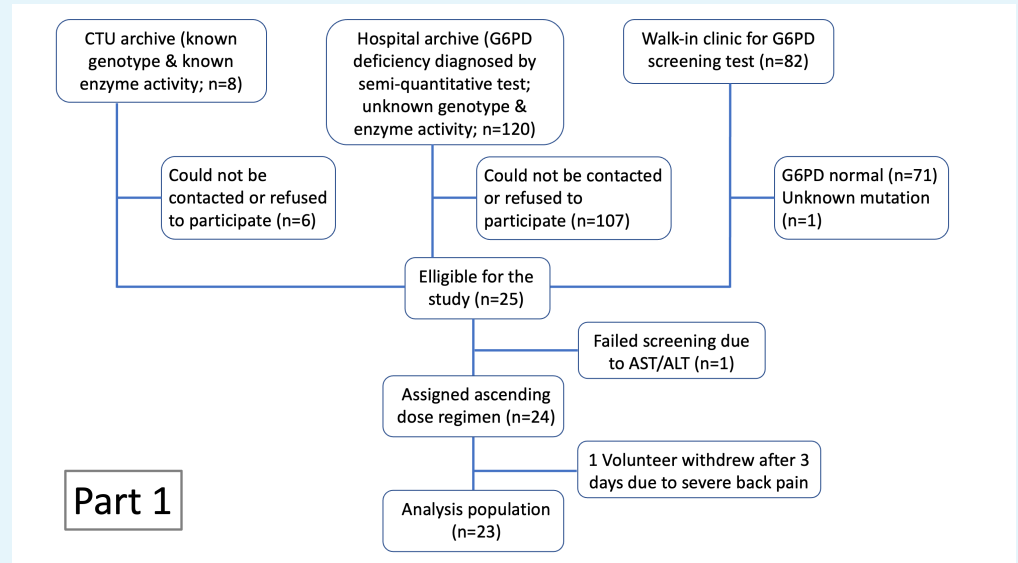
CTU archive (known genotype & known enzyme activity; n=8)

Hospital archive (G6PD deficiency diagnosed by semi-quantitative test; unknown genotype & enzyme activity; n=120)

Walk-in clinic for G6PD screening test (n=82)

Could not be contacted or refused to participate (n=6)

Could not be contacted or refused to participate (n=107)

G6PD normal (n=71) Unknown mutation (n=1)

Elligible for the study (n=25)

Failed screening due to AST/ALT (n=1)

Assigned ascending dose regimen (n=24)

1 Volunteer withdrew after 3 days due to severe back pain

Part 1

Analysis population (n=23)